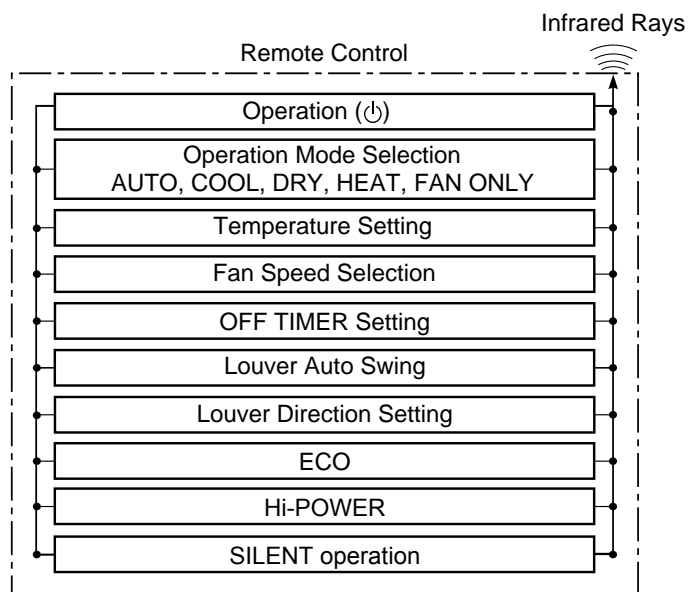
Infrared Rays

Remote Control

Operation (⏻)

Operation Mode Selection
AUTO, COOL, DRY, HEAT, FAN ONLY

Temperature Setting

Fan Speed Selection

OFF TIMER Setting

Louver Auto Swing

Louver Direction Setting

ECO

Hi-POWER

SILENT operation